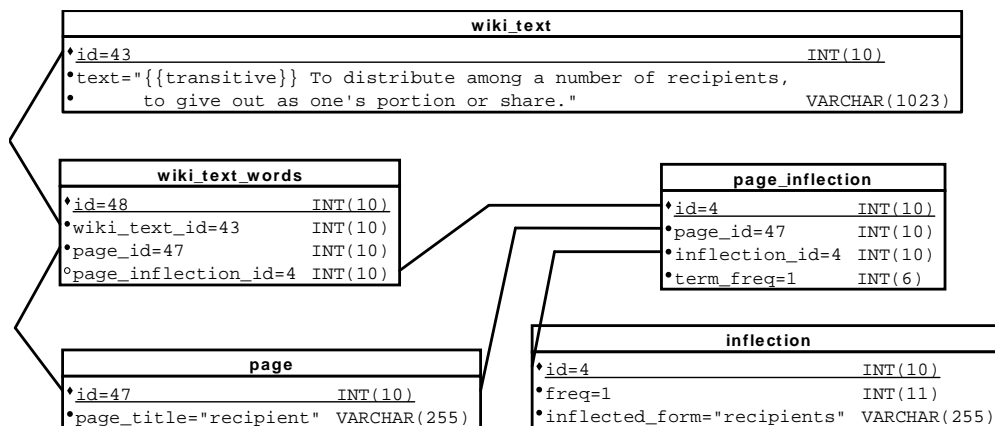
wiki_text

id=43 INT(10)
text="{{transitive}} To distribute among a number of recipients, to give out as one's portion or share." VARCHAR(1023)

wiki_text_words

id=48 INT(10)
wiki_text_id=43 INT(10)
page_id=47 INT(10)
page_inflection_id=4 INT(10)

page_inflection

id=4 INT(10)
page_id=47 INT(10)
inflection_id=4 INT(10)
term_freq=1 INT(6)

page

id=47 INT(10)
page_title="recipient" VARCHAR(255)

inflection

id=4 INT(10)
freq=1 INT(11)
inflected_form="recipients" VARCHAR(255)